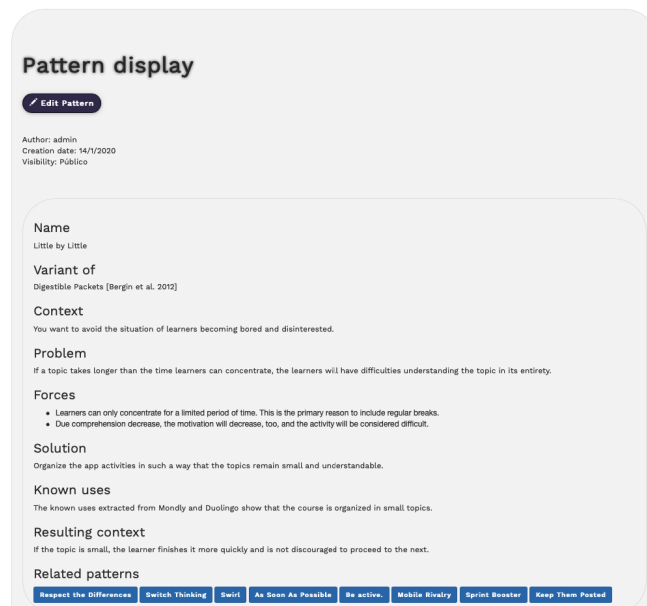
Pattern display

Edit Pattern

Author: admin
Creation date: 14/1/2020
Visibility: Público

Name

Little by Little

Variant of

Digestible Packets [Bergin et al. 2012]

Context

You want to avoid the situation of learners becoming bored and disinterested.

Problem

If a topic takes longer than the time learners can concentrate, the learners will have difficulties understanding the topic in its entirety.

Forces

- Learners can only concentrate for a limited period of time. This is the primary reason to include regular breaks.
- Due comprehension decrease, the motivation will decrease, too, and the activity will be considered difficult.

Solution

Organize the app activities in such a way that the topics remain small and understandable.

Known uses

The known uses extracted from Mondly and Duolingo show that the course is organized in small topics.

Resulting context

If the topic is small, the learner finishes it more quickly and is not discouraged to proceed to the next.

Related patterns

Respect the Differences | Switch Thinking | Swirl | As Soon As Possible | Be active. | Mobile Rivalry | Sprint Booster | Keep Them Posted